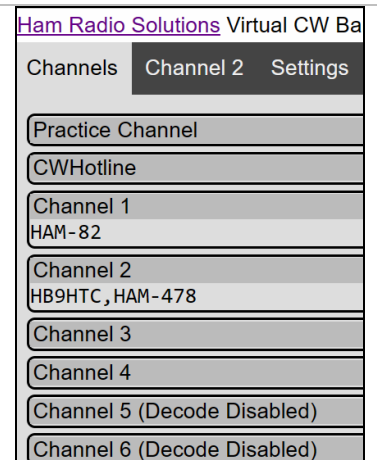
Ham Radio Solutions Virtual CW Ba

Channels Channel 2 Settings

Practice Channel

CWHotline

Channel 1
HAM-82

Channel 2
HB9HTC,HAM-478

Channel 3

Channel 4

Channel 5 (Decode Disabled)

Channel 6 (Decode Disabled)